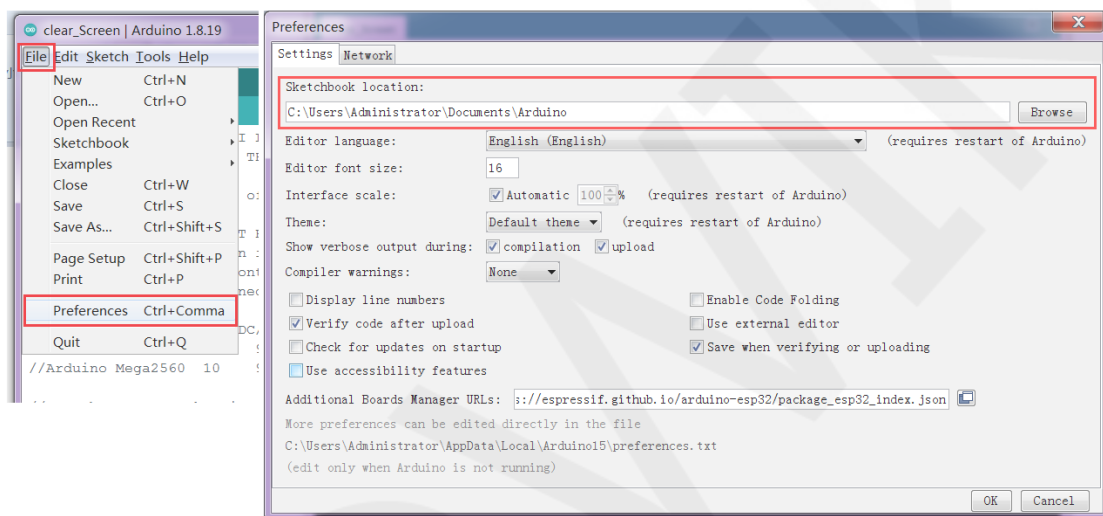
clear_Screen | Arduino 1.8.19

File Edit Sketch Tools Help

New Ctrl+N
Open... Ctrl+O
Open Recent
Sketchbook
Examples
Close Ctrl+W
Save Ctrl+S
Save As... Ctrl+Shift+S
Page Setup Ctrl+Shift+P
Print Ctrl+P
Preferences Ctrl+Comma
Quit Ctrl+Q

//Arduino Mega2560 10

Preferences

Settings Network

Sketchbook location:
C:\Users\Administrator\Documents\Arduino
Browse

Editor language: English (English) (requires restart of Arduino)
Editor font size: 16
Interface scale: Automatic 100 % (requires restart of Arduino)
Theme: Default theme (requires restart of Arduino)
Show verbose output during: compilation upload
Compiler warnings: None

Display line numbers
Verify code after upload
Check for updates on startup
Use accessibility features
Enable Code Folding
Use external editor
Save when verifying or uploading

Additional Boards Manager URLs: s://espressif.github.io/arduino-esp32/package_esp32_index.json
More preferences can be edited directly in the file
C:\Users\Administrator\AppData\Local\Arduino15\preferences.txt
(edit only when Arduino is not running)

OK Cancel